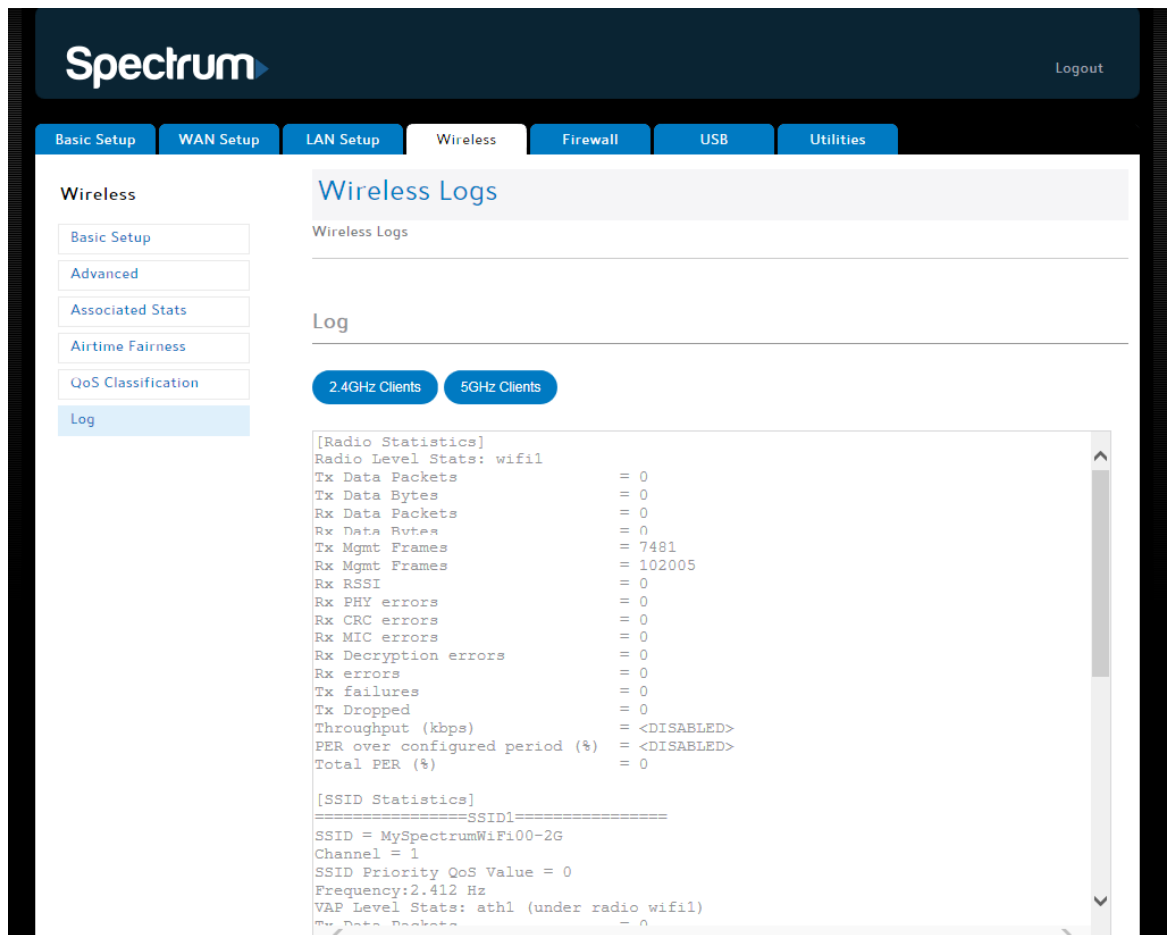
Spectrum

Logout

Basic Setup | WAN Setup | LAN Setup | Wireless | Firewall | USB | Utilities

Wireless

Basic Setup
Advanced
Associated Stats
Airtime Fairness
QoS Classification
Log

Wireless Logs

Wireless Logs

Log

2.4GHz Clients
5GHz Clients

[Radio Statistics]
Radio Level Stats: wifi1
Tx Data Packets = 0
Tx Data Bytes = 0
Rx Data Packets = 0
Rx Data Bytes = 0
Tx Mgmt Frames = 7481
Rx Mgmt Frames = 102005
Rx RSSI = 0
Rx PHY errors = 0
Rx CRC errors = 0
Rx MIC errors = 0
Rx Decryption errors = 0
Rx errors = 0
Tx failures = 0
Tx Dropped = 0
Throughput (kbps) = <DISABLED>
PER over configured period (%) = <DISABLED>
Total PER (%) = 0

[SSID Statistics]
================SSID1================
SSID = MySpectrumWiFi00-2G
Channel = 1
SSID Priority QoS Value = 0
Frequency:2.412 Hz
VAP Level Stats: ath1 (under radio wifi1)
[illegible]